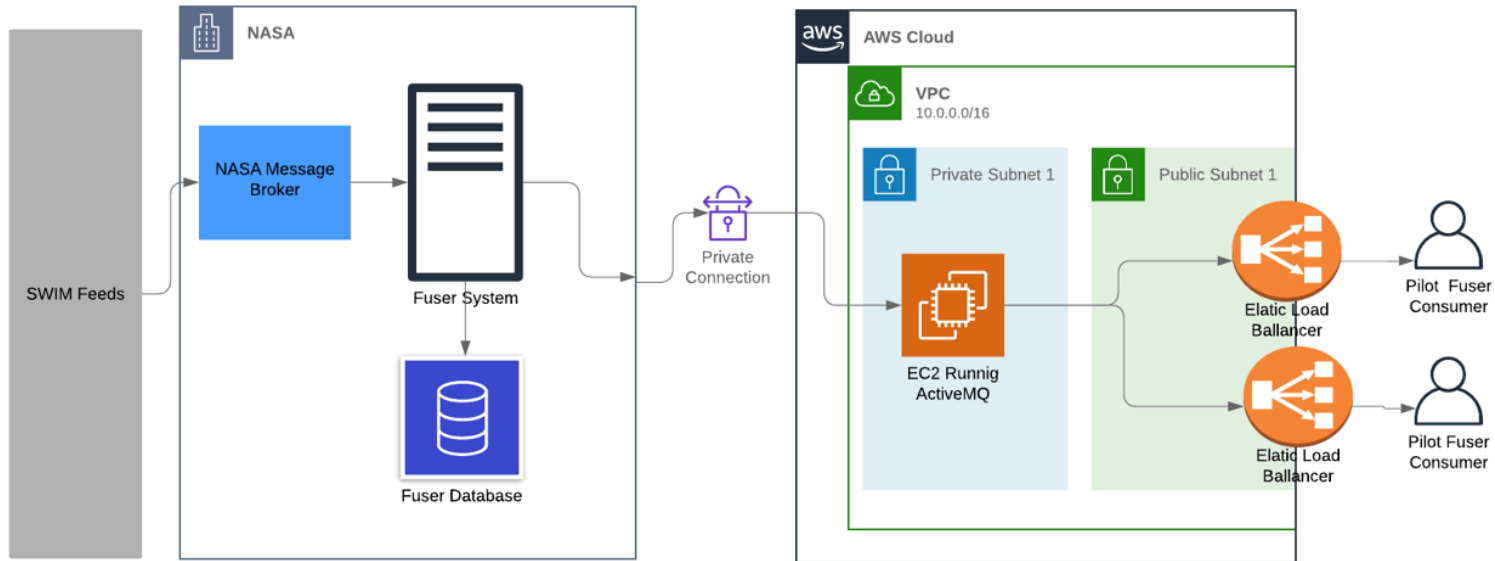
SWIM Feeds

NASA

NASA Message Broker

Fuser System

Fuser Database

Private Connection

aws

AWS Cloud

VPC
10.0.0.0/16

Private Subnet 1

Public Subnet 1

EC2 Runnig ActiveMQ

Elatic Load Ballancer

Elatic Load Ballancer

Pilot Fuser Consumer

Pilot Fuser Consumer